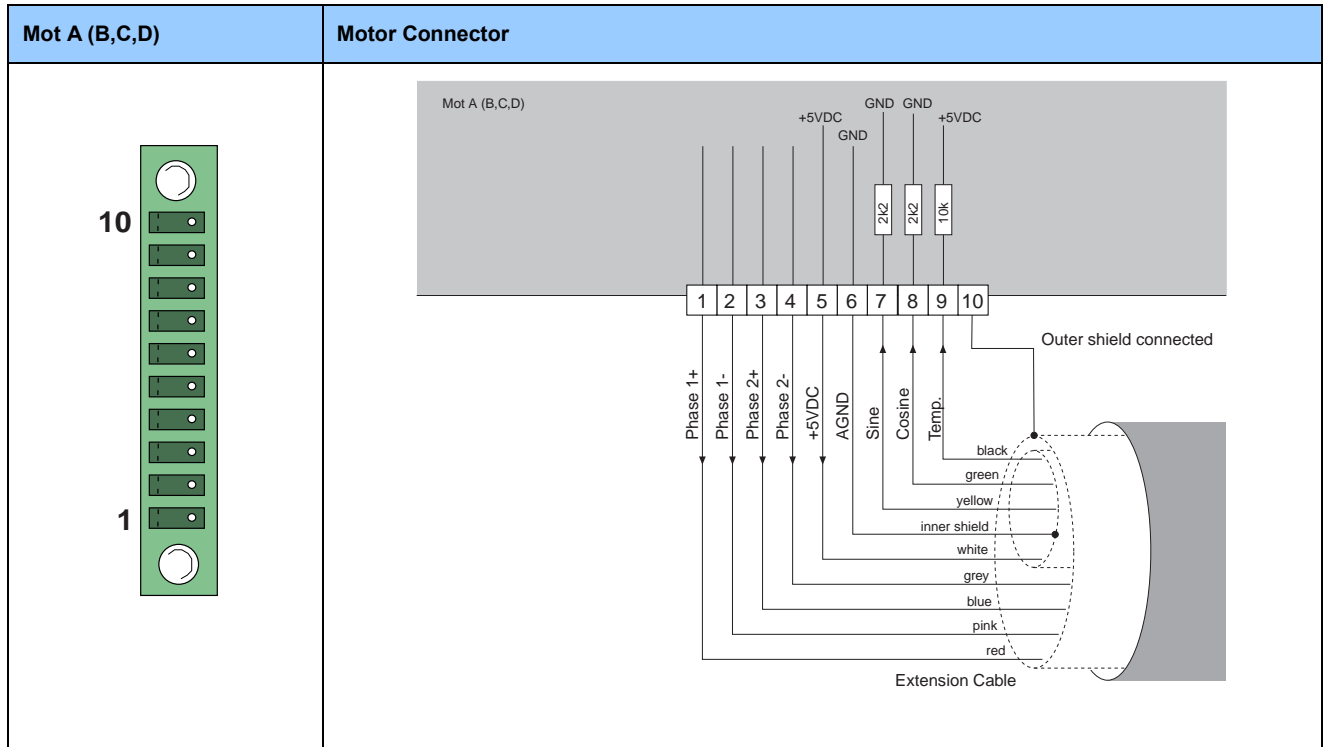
| Mot A (B,C,D) | Motor Connector |
|---|---|
| 10<br>1 | Mot A (B,C,D)<br>+5VDC GND GND GND +5VDC<br>2k2 2k2 10k<br>1 2 3 4 5 6 7 8 9 10<br>Outer shield connected<br>Phase 1+ Phase 1- Phase 2+ Phase 2- +5VDC AGND Sine Cosine Temp.<br>black<br>green<br>yellow<br>inner shield<br>white<br>grey<br>blue<br>pink<br>red<br>Extension Cable |